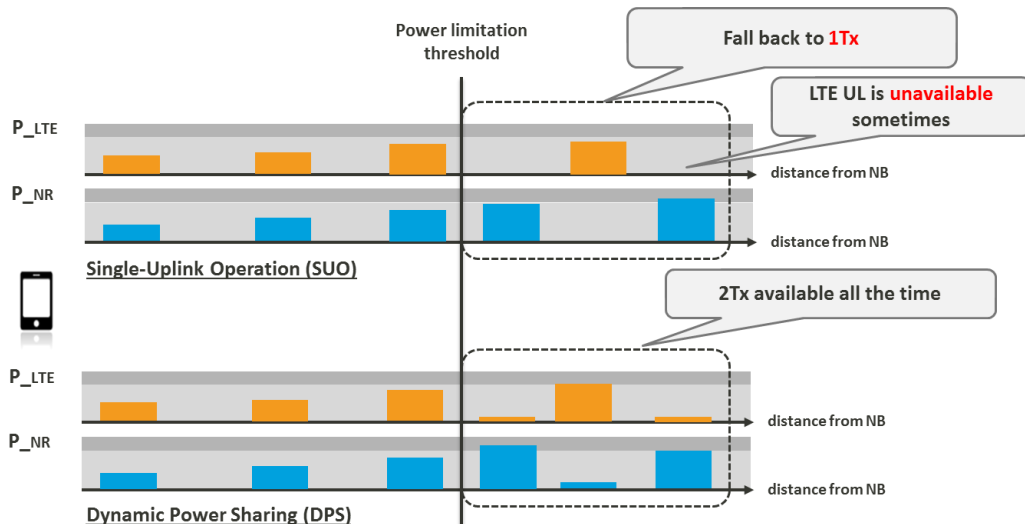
Power limitation threshold

Fall back to 1Tx

LTE UL is unavailable sometimes

P_LTE

distance from NB

P_NR

distance from NB

Single-Uplink Operation (SUO)

2Tx available all the time

P_LTE

distance from NB

P_NR

distance from NB

Dynamic Power Sharing (DPS)